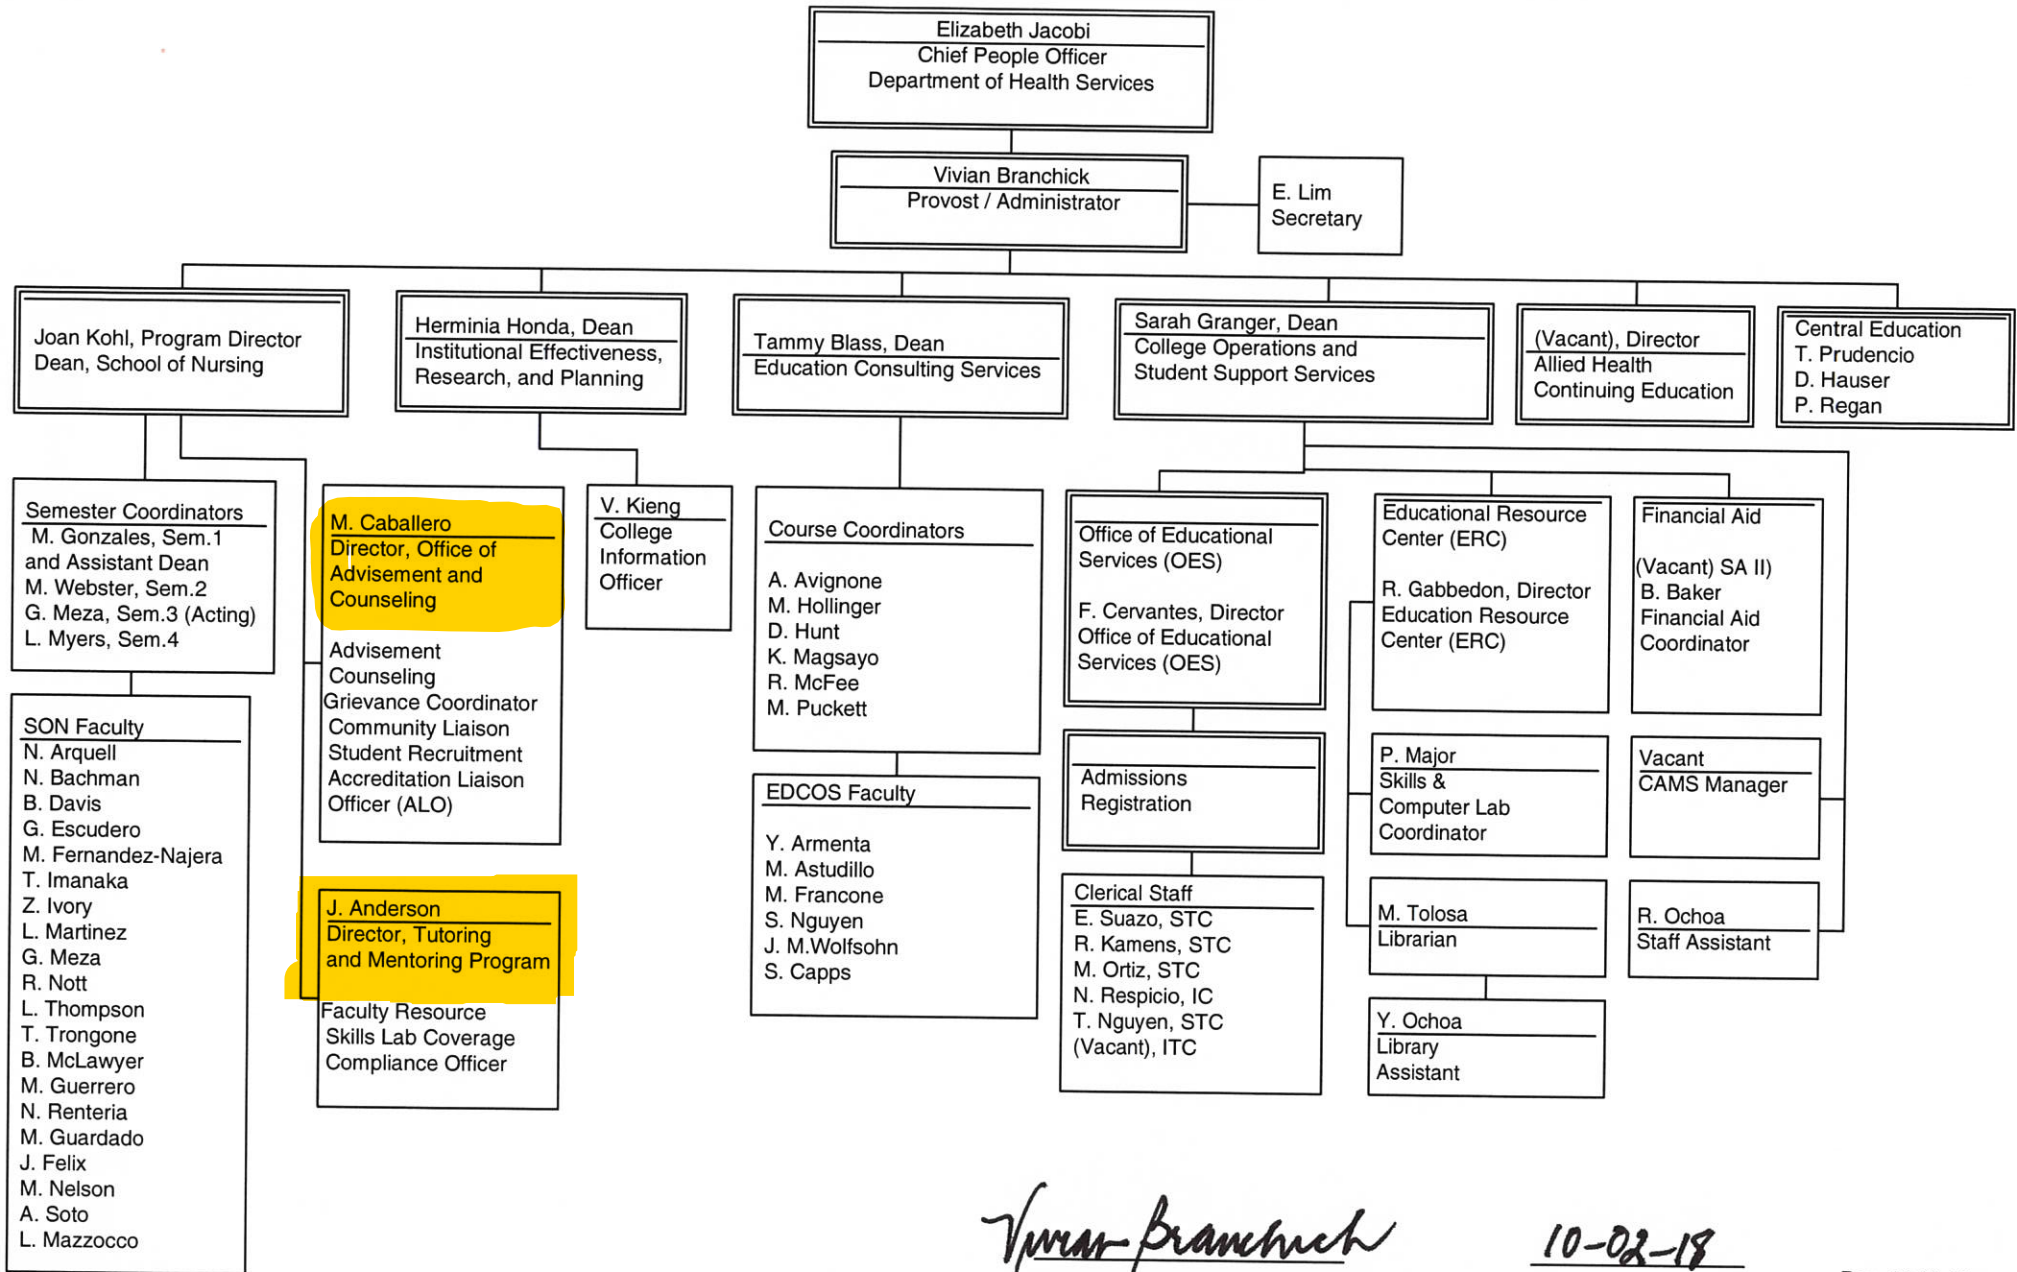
Elizabeth Jacobi
Chief People Officer
Department of Health Services

Vivian Branchick
Provost / Administrator

E. Lim
Secretary

Joan Kohl, Program Director
Dean, School of Nursing

Herminia Honda, Dean
Institutional Effectiveness, Research, and Planning

Tammy Blass, Dean
Education Consulting Services

Sarah Granger, Dean
College Operations and Student Support Services

(Vacant), Director
Allied Health
Continuing Education

Central Education
T. Prudencio
D. Hauser
P. Regan

Semester Coordinators
M. Gonzales, Sem.1 and Assistant Dean
M. Webster, Sem.2
G. Meza, Sem.3 (Acting)
L. Myers, Sem.4

SON Faculty
N. Arquell
N. Bachman
B. Davis
G. Escudero
M. Fernandez-Najera
T. Imanaka
Z. Ivory
L. Martinez
G. Meza
R. Nott
L. Thompson
T. Trongone
B. McLawyer
M. Guerrero
N. Renteria
M. Guardado
J. Felix
M. Nelson
A. Soto
L. Mazzocco

M. Caballero
Director, Office of Advisement and Counseling

Advisement
Counseling
Grievance Coordinator
Community Liaison
Student Recruitment
Accreditation Liaison Officer (ALO)

J. Anderson
Director, Tutoring and Mentoring Program

Faculty Resource
Skills Lab Coverage
Compliance Officer

V. Kieng
College Information Officer

Course Coordinators
A. Avignone
M. Hollinger
D. Hunt
K. Magsayo
R. McFee
M. Puckett

EDCOS Faculty
Y. Armenta
M. Astudillo
M. Francone
S. Nguyen
J. M.Wolfsohn
S. Capps

Office of Educational Services (OES)
F. Cervantes, Director
Office of Educational Services (OES)

Admissions
Registration

Clerical Staff
E. Suazo, STC
R. Kamens, STC
M. Ortiz, STC
N. Respicio, IC
T. Nguyen, STC
(Vacant), ITC

Educational Resource Center (ERC)
R. Gabbedon, Director
Education Resource Center (ERC)

P. Major
Skills & Computer Lab Coordinator

M. Tolosa
Librarian

Y. Ochoa
Library Assistant

Financial Aid
(Vacant) SA II)
B. Baker
Financial Aid Coordinator

Vacant
CAMS Manager

R. Ochoa
Staff Assistant

Vivian Branchick
10-02-18